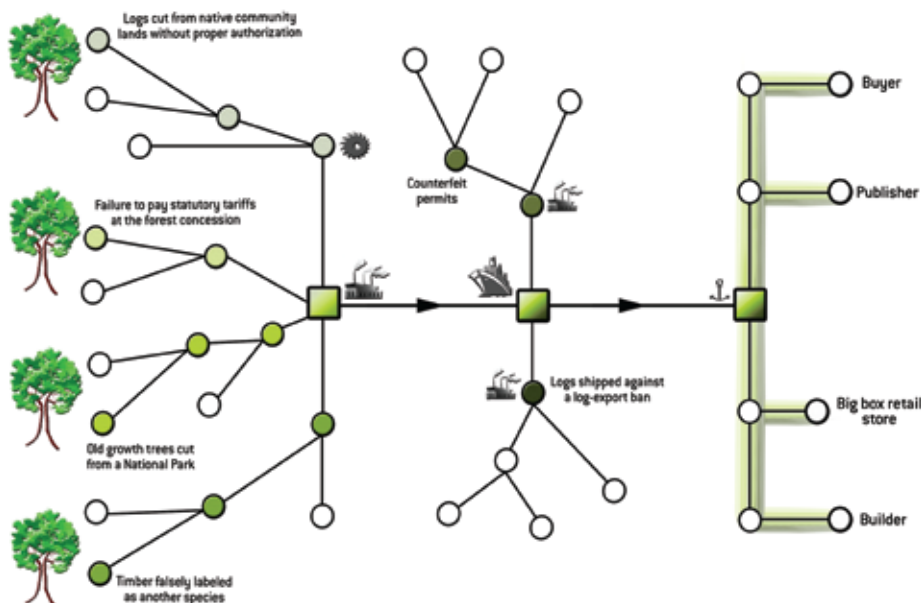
Logs cut from native community lands without proper authorization

Failure to pay statutory tariffs at the forest concession

Old growth trees cut from a National Park

Timber falsely labeled as another species

Counterfeit permits

Logs shipped against a log-export ban

Buyer

Publisher

Big box retail store

Builder